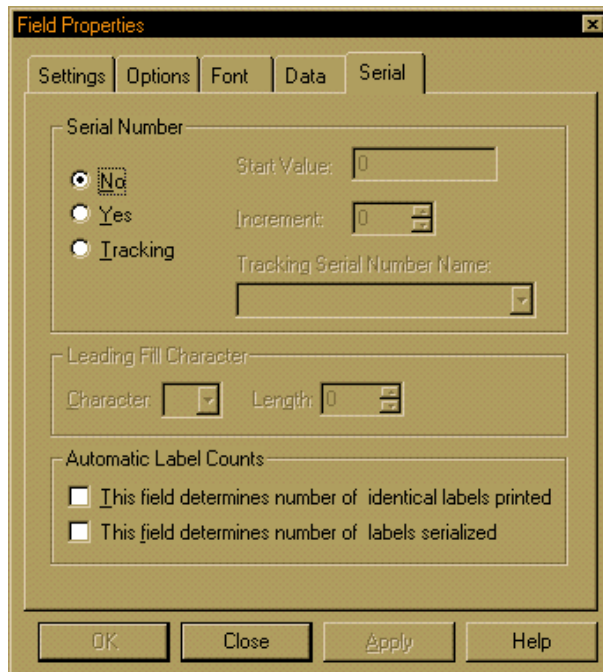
Field Properties

Settings | Options | Font | Data | Serial

Serial Number

No
Yes
Tracking

Start Value: 0

Increment: 0

Tracking Serial Number Name:

Leading Fill Character

Character:

Length: 0

Automatic Label Counts

This field determines number of identical labels printed

This field determines number of labels serialized

OK | Close | Apply | Help